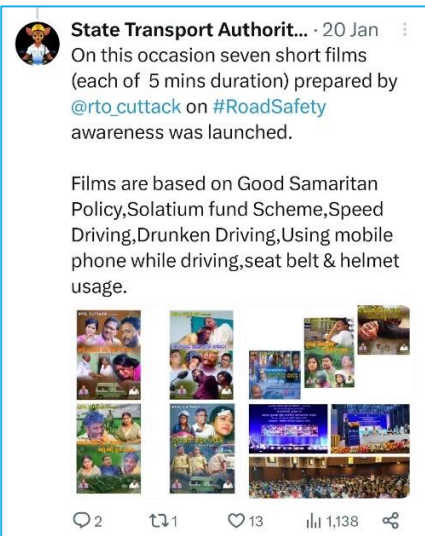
State Transport Authorit... · 20 Jan

On this occasion seven short films (each of 5 mins duration) prepared by @rto_cuttack on #RoadSafety awareness was launched.

Films are based on Good Samaritan Policy,Solatium fund Scheme,Speed Driving,Drunken Driving,Using mobile phone while driving,seat belt & helmet usage.

2 1 13 1,138